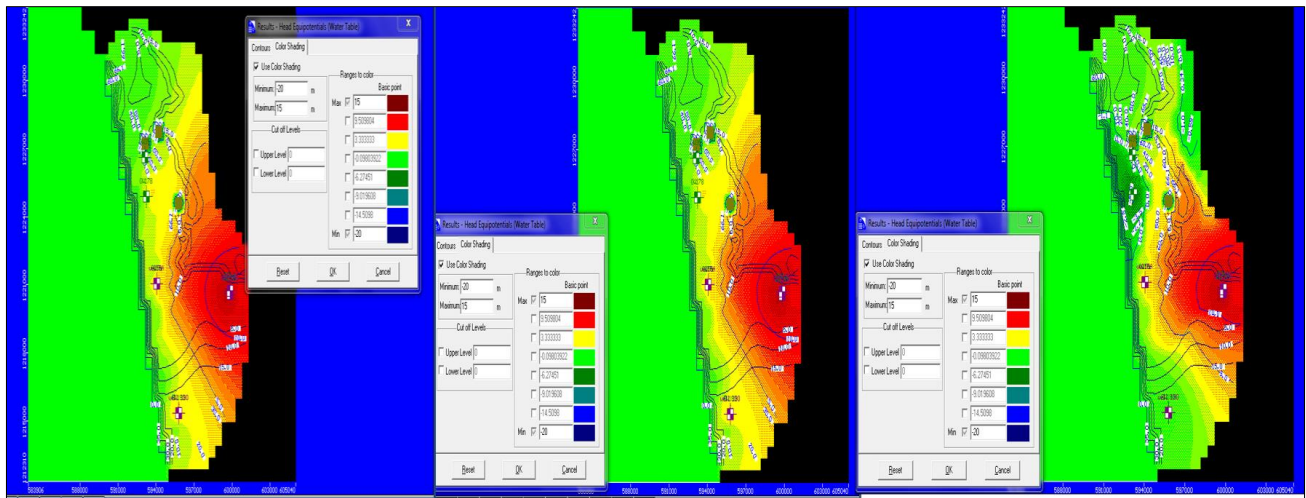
Results - Head Equipotentials (Water Table)
Contours Color Shading
Use Color Shading
Minimum -20 m
Maximum 15 m
Cut off Levels
Upper Level 0
Lower Level 0
Ranges to color
Basic point
Max 15
9.509804
3.333333
-0.09803922
-6.27451
-9.019608
-14.5098
Min -20
Reset OK Cancel

Results - Head Equipotentials (Water Table)
Contours Color Shading
Use Color Shading
Minimum -20 m
Maximum 15 m
Cut off Levels
Upper Level 0
Lower Level 0
Ranges to color
Basic point
Max 15
9.509804
3.333333
-0.09803922
-6.27451
-9.019608
-14.5098
Min -20
Reset OK Cancel

Results - Head Equipotentials (Water Table)
Contours Color Shading
Use Color Shading
Minimum -20 m
Maximum 15 m
Cut off Levels
Upper Level 0
Lower Level 0
Ranges to color
Basic point
Max 15
9.509804
3.333333
-0.09803922
-6.27451
-9.019608
-14.5098
Min -20
Reset OK Cancel

1232424
1230000
1227000
1224000
1221000
1218000
1215000
1212000

588000 591000 594000 597000 600000 605040
588000 591000 594000 597000 600000 605040
588000 591000 594000 597000 600000 605040